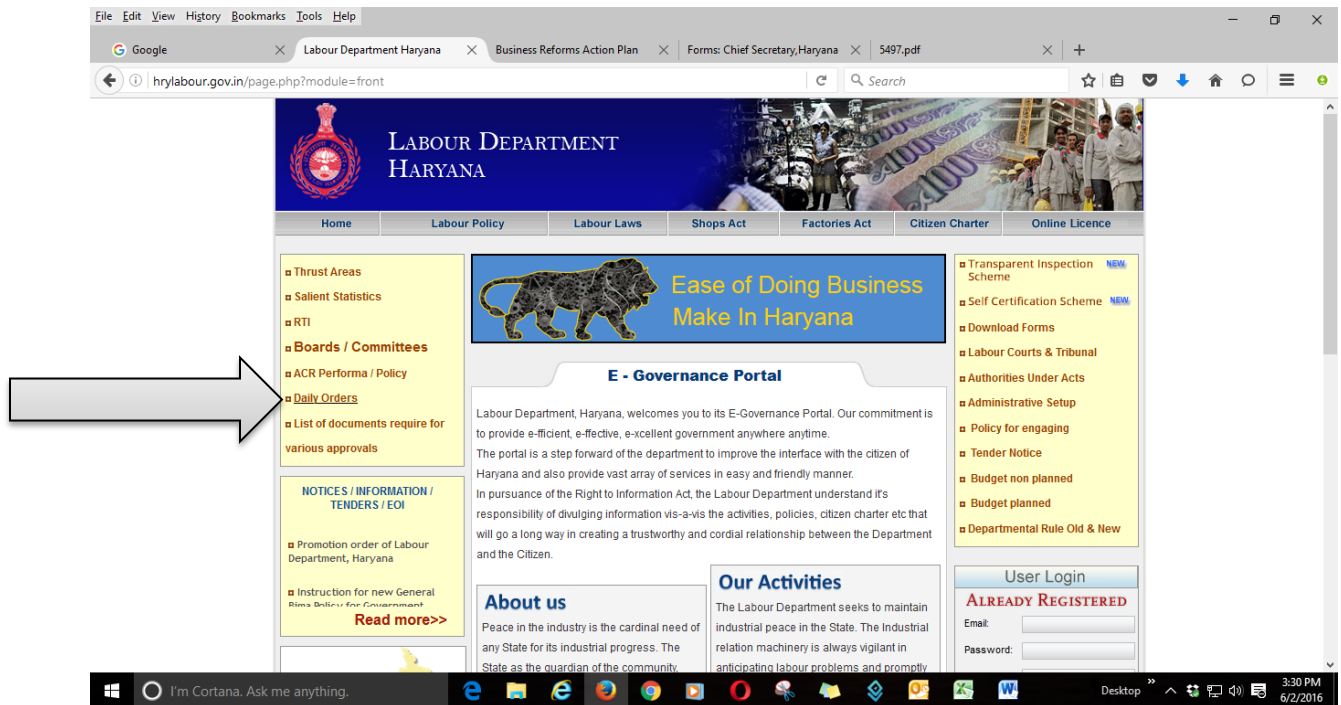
File Edit View History Bookmarks Tools Help

Google | Labour Department Haryana | Business Reforms Action Plan | Forms: Chief Secretary,Haryana | 5497.pdf | +

hrylabour.gov.in/page.php?module=front

Search

LABOUR DEPARTMENT HARYANA

Home | Labour Policy | Labour Laws | Shops Act | Factories Act | Citizen Charter | Online Licence

Thrust Areas
Salient Statistics
RTI
Boards / Committees
ACR Performa / Policy
Daily Orders
List of documents require for various approvals

NOTICES / INFORMATION / TENDERS / EOI

Promotion order of Labour Department, Haryana

Instruction for new General Bima Policy for Government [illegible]

Read more>>

Ease of Doing Business
Make In Haryana

E - Governance Portal

Labour Department, Haryana, welcomes you to its E-Governance Portal. Our commitment is to provide e-fficient, e-ffective, e-xcellent government anywhere anytime.
The portal is a step forward of the department to improve the interface with the citizen of Haryana and also provide vast array of services in easy and friendly manner.
In pursuance of the Right to Information Act, the Labour Department understand it's responsibility of divulging information vis-a-vis the activities, policies, citizen charter etc that will go a long way in creating a trustworthy and cordial relationship between the Department and the Citizen.

About us
Peace in the industry is the cardinal need of any State for its industrial progress. The State as the guardian of the community, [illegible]

Our Activities
The Labour Department seeks to maintain industrial peace in the State. The Industrial relation machinery is always vigilant in anticipating labour problems and promptly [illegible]

Transparent Inspection Scheme NEW
Self Certification Scheme NEW
Download Forms
Labour Courts & Tribunal
Authorities Under Acts
Administrative Setup
Policy for engaging
Tender Notice
Budget non planned
Budget planned
Departmental Rule Old & New

User Login
ALREADY REGISTERED
Email:
Password:

I'm Cortana. Ask me anything.
Desktop
3:30 PM
6/2/2016